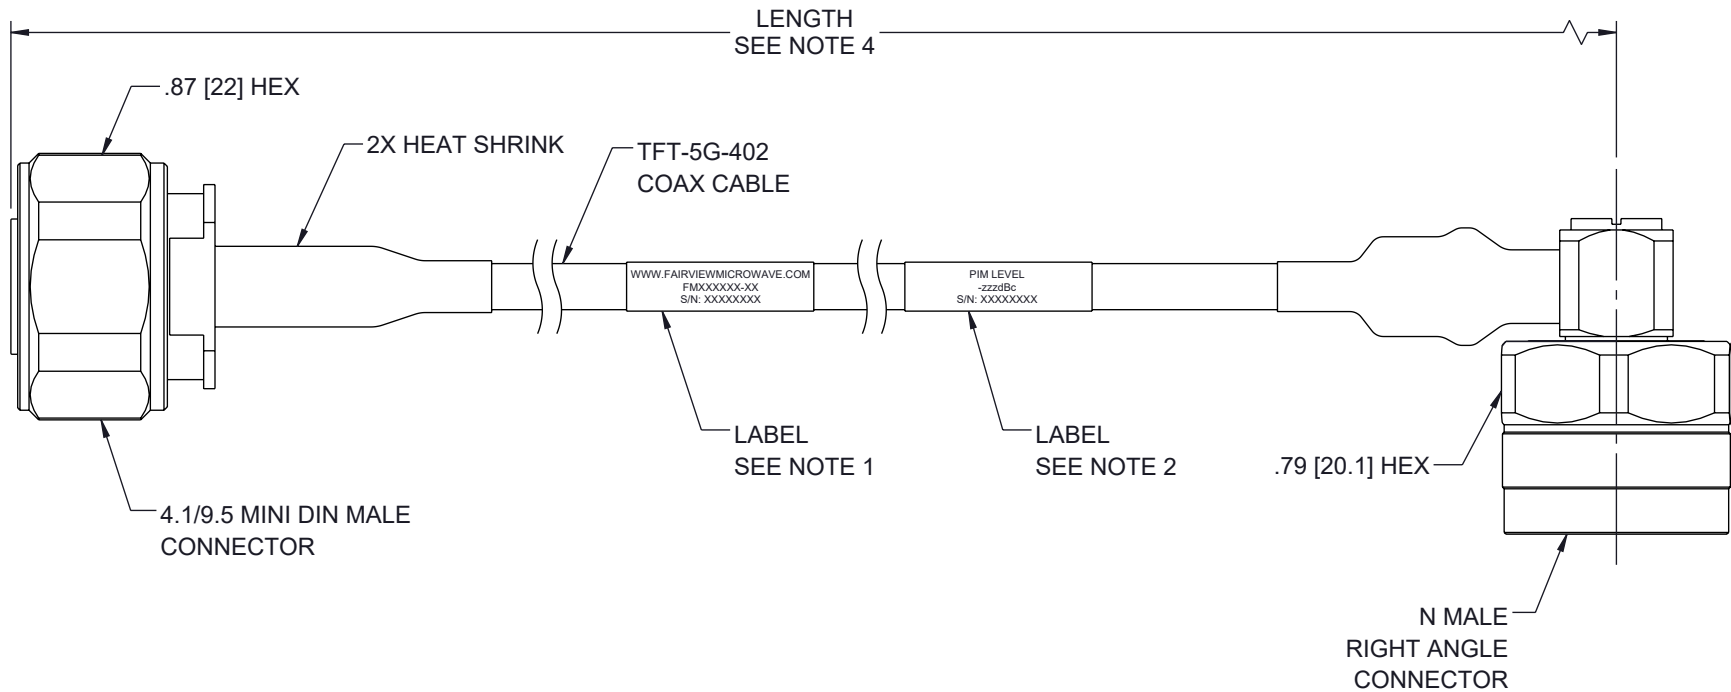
LENGTH
SEE NOTE 4

.87 [22] HEX

2X HEAT SHRINK

TFT-5G-402
COAX CABLE

WWW.FAIRVIEWMICROWAVE.COM
FMXXXXXX-XX
S/N: XXXXXXXX

PIM LEVEL
-zzzdBc
S/N: XXXXXXXX

LABEL
SEE NOTE 1

LABEL
SEE NOTE 2

.79 [20.1] HEX

4.1/9.5 MINI DIN MALE
CONNECTOR

N MALE
RIGHT ANGLE
CONNECTOR